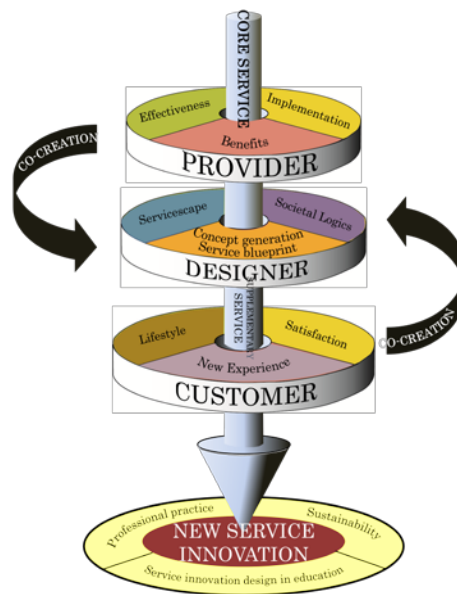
CORE SERVICE

Effectiveness
Implementation
Benefits
PROVIDER

CO-CREATION

Servicescape
Societal Logics
Concept generation
Service blueprint
DESIGNER

SUPPLEMENTARY SERVICE

CO-CREATION

Lifestyle
Satisfaction
New Experience
CUSTOMER

Professional practice
Sustainability
NEW SERVICE INNOVATION
Service innovation design in education